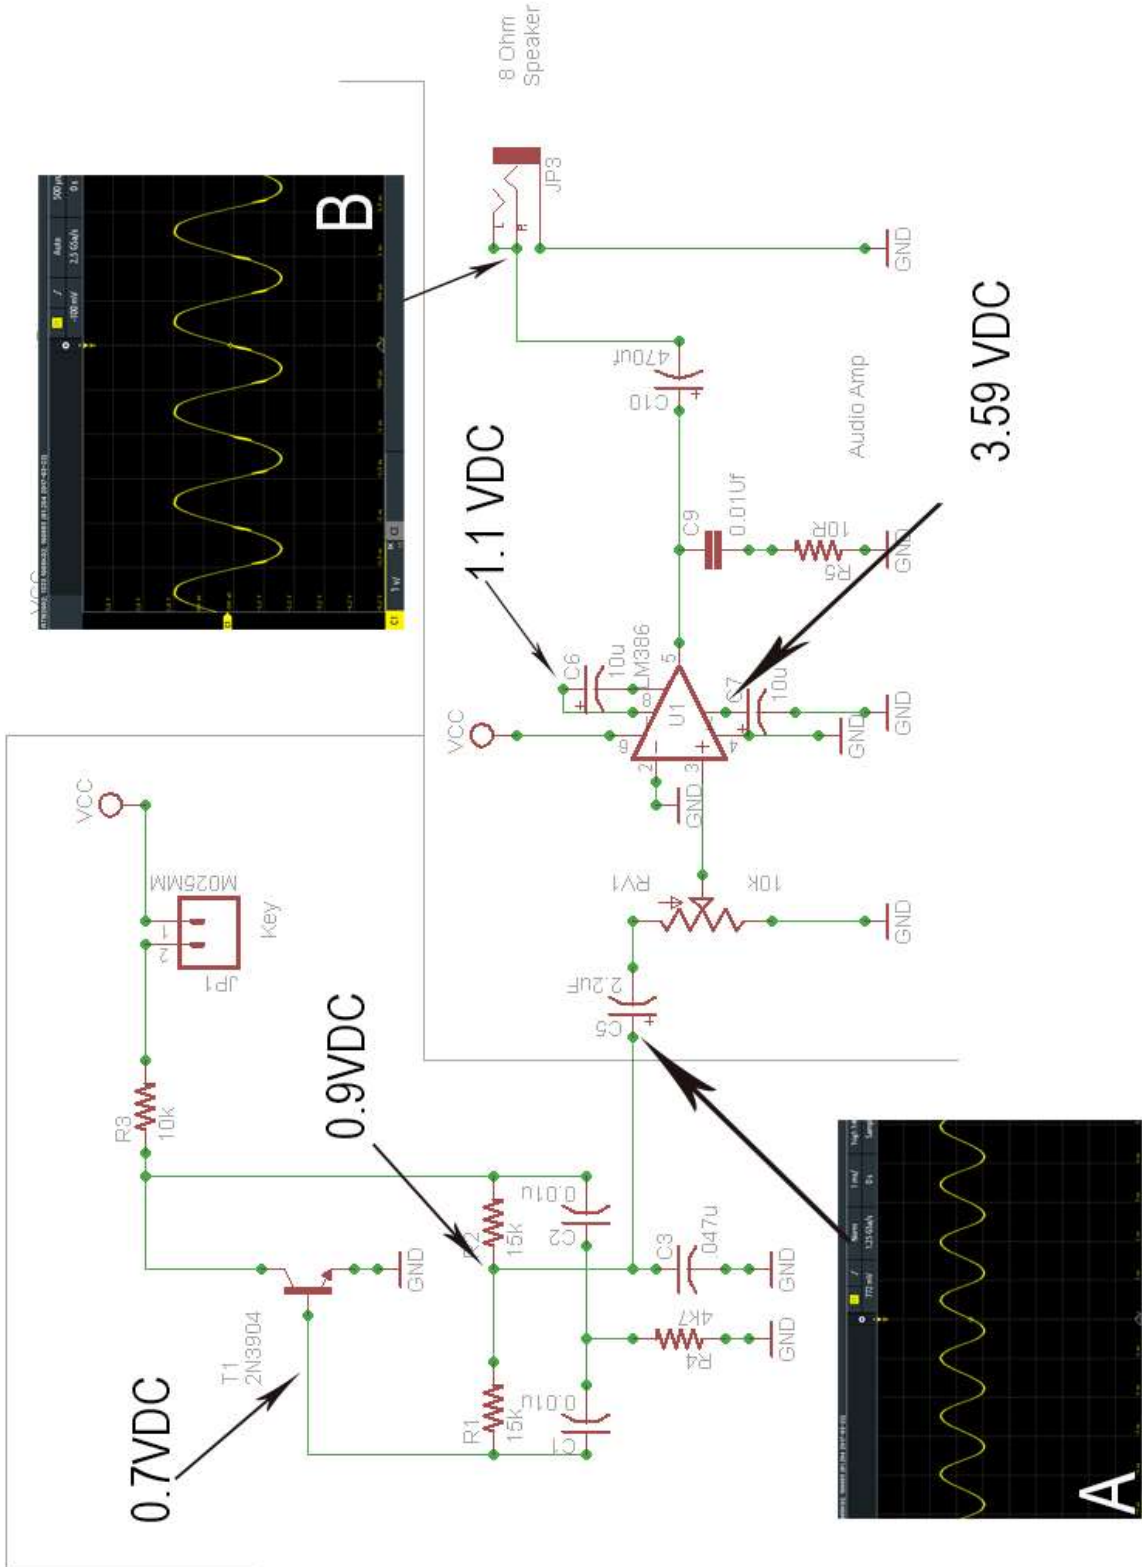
8 Ohm Speaker
JP3
GND
B
VCC
Auto
2.5 GS/s
-100 mV
500 µs
0 s
1 V/
C1
470uf
C10
Audio Amp
3.59 VDC
1.1 VDC
C9
0.01Uf
R5
10R
GND
C6
10u
LM386
5
8
U1
C7
10u
VCC
6
2
3
4
GND
GND
GND
GND
VCC
M025MM
Key
JP1
1
2
RV1
10K
GND
C5
2.2uF
R3
10k
0.9VDC
R2
15k
C2
0.01u
C3
.047u
GND
GND
T1
2N3904
GND
0.7VDC
R1
15k
C1
0.01u
R4
4K7
GND
A
Normal
1.25 GS/s
770 mV
1 ms/
0 s